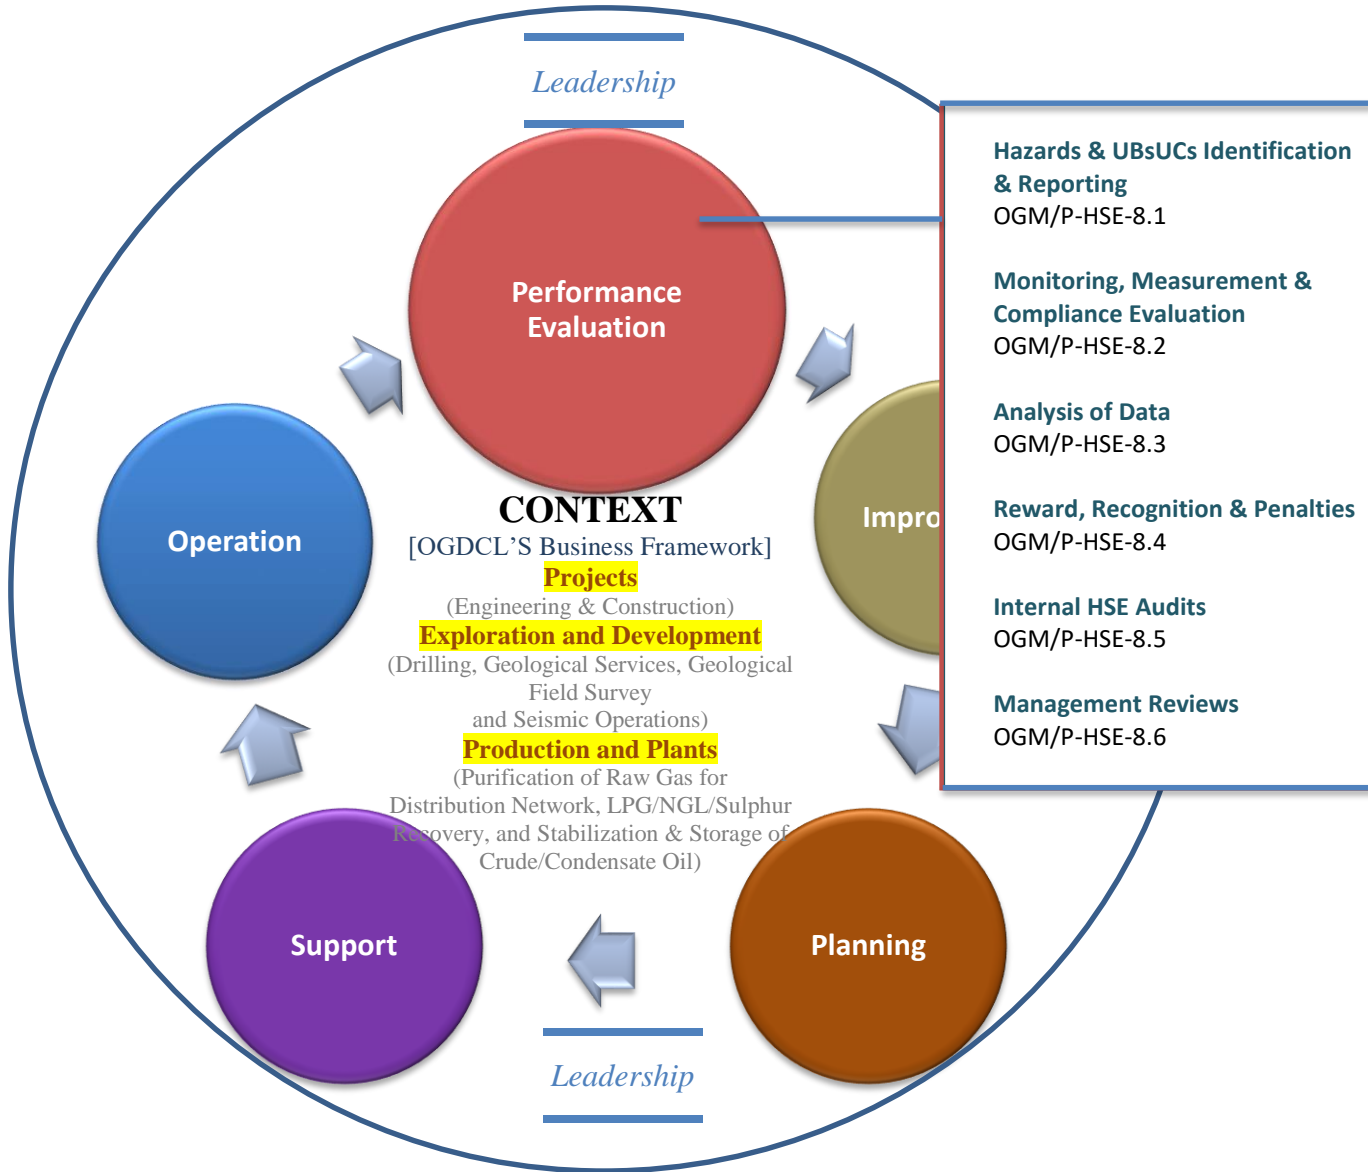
Leadership

Performance Evaluation

Hazards & UBsUCs Identification & Reporting
OGM/P-HSE-8.1

Monitoring, Measurement & Compliance Evaluation
OGM/P-HSE-8.2

Analysis of Data
OGM/P-HSE-8.3

Reward, Recognition & Penalties
OGM/P-HSE-8.4

Internal HSE Audits
OGM/P-HSE-8.5

Management Reviews
OGM/P-HSE-8.6

Impro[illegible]

Operation

CONTEXT
[OGDCL'S Business Framework]
Projects
(Engineering & Construction)
Exploration and Development
(Drilling, Geological Services, Geological Field Survey and Seismic Operations)
Production and Plants
(Purification of Raw Gas for Distribution Network, LPG/NGL/Sulphur Recovery, and Stabilization & Storage of Crude/Condensate Oil)

Support

Planning

Leadership